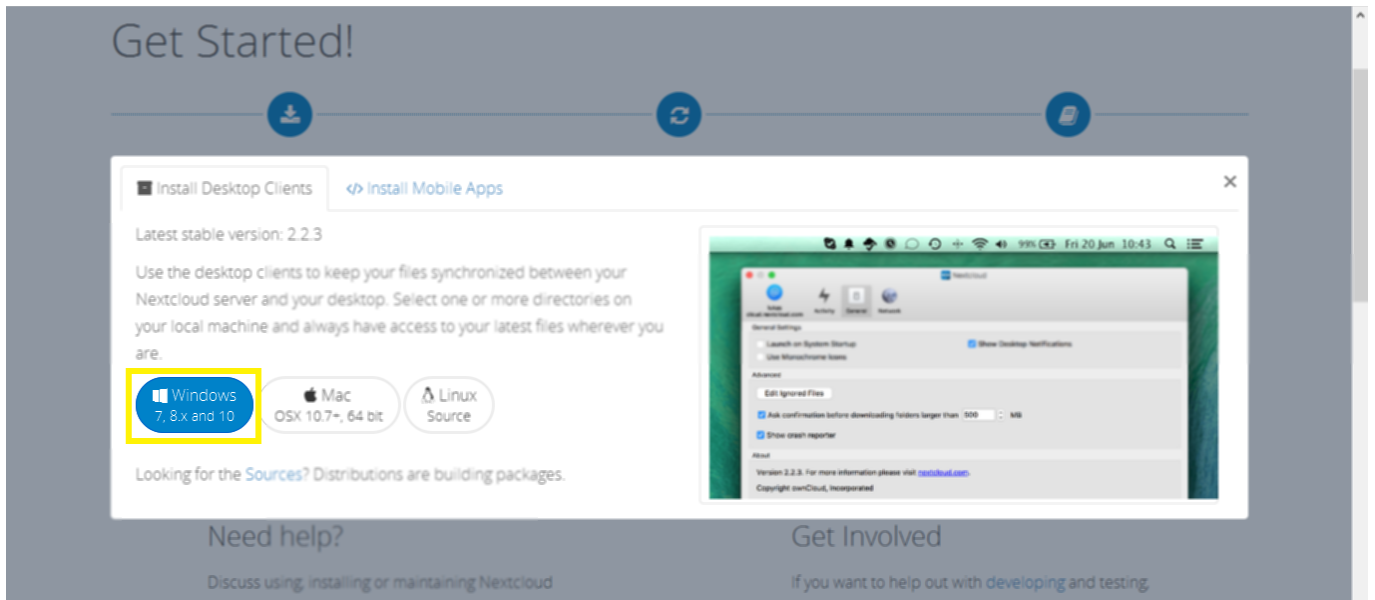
Get Started!

Install Desktop Clients

</> Install Mobile Apps

×

Latest stable version: 2.2.3

Use the desktop clients to keep your files synchronized between your Nextcloud server and your desktop. Select one or more directories on your local machine and always have access to your latest files wherever you are.

Windows
7, 8.x and 10

Mac
OSX 10.7+, 64 bit

Linux
Source

Looking for the Sources? Distributions are building packages.

99% Fri 20 Jun 10:43

Nextcloud

Activity General Network

General Settings

Launch on System Startup

Show Desktop Notifications

Use Monochrome Icons

Advanced

Edit Ignored Files

Ask confirmation before downloading folders larger than 500 MB

Show crash reporter

About

Version 2.2.3. For more information please visit nextcloud.com.

Copyright ownCloud, Incorporated

Need help?

Discuss using, installing or maintaining Nextcloud

Get Involved

If you want to help out with developing and testing,